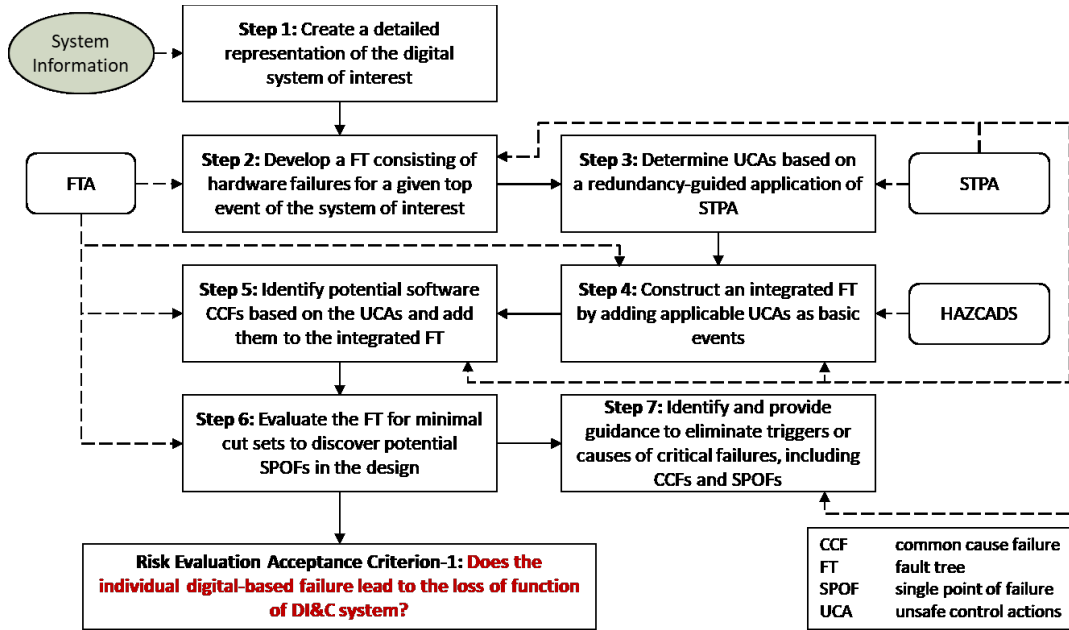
System Information

Step 1: Create a detailed representation of the digital system of interest

FTA

Step 2: Develop a FT consisting of hardware failures for a given top event of the system of interest

Step 3: Determine UCAs based on a redundancy-guided application of STPA

STPA

Step 5: Identify potential software CCFs based on the UCAs and add them to the integrated FT

Step 4: Construct an integrated FT by adding applicable UCAs as basic events

HAZCADS

Step 6: Evaluate the FT for minimal cut sets to discover potential SPOFs in the design

Step 7: Identify and provide guidance to eliminate triggers or causes of critical failures, including CCFs and SPOFs

Risk Evaluation Acceptance Criterion-1: Does the individual digital-based failure lead to the loss of function of DI&C system?

| | |
|---|---|
| CCF | common cause failure |
| FT | fault tree |
| SPOF | single point of failure |
| UCA | unsafe control actions |